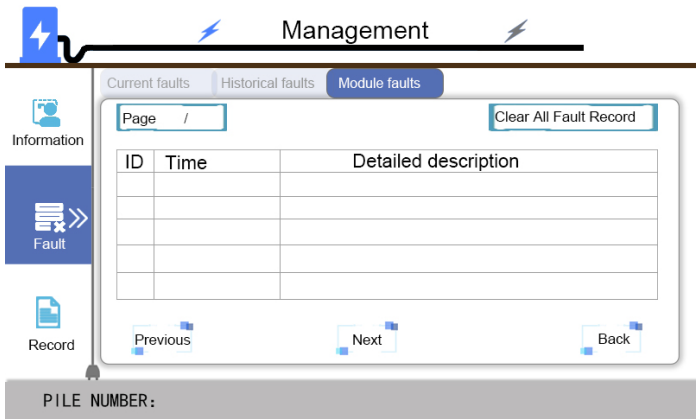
Management

Information

Fault

Record

Current faults | Historical faults | Module faults

Page /

Clear All Fault Record

| ID | Time | Detailed description |
|---|---|---|
| | | |
| | | |
| | | |
| | | |
| | | |

Previous

Next

Back

PILE NUMBER: